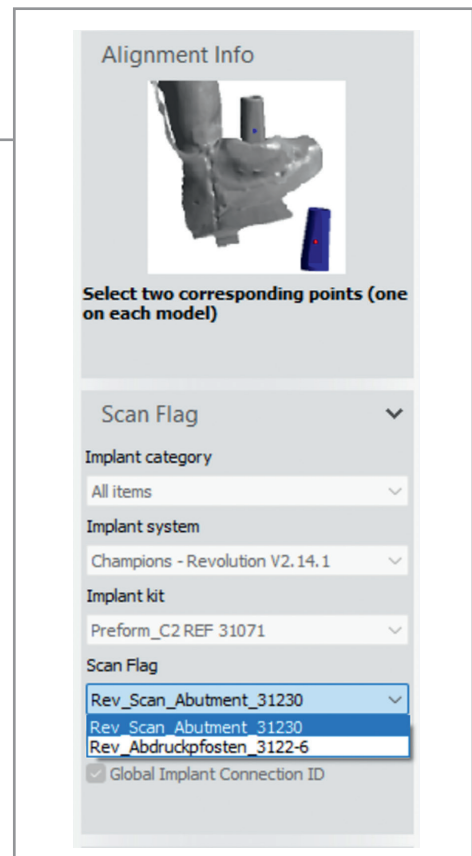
Alignment Info

Select two corresponding points (one on each model)

Scan Flag

Implant category

All items

Implant system

Champions - Revolution V2.14.1

Implant kit

Preform_C2 REF 31071

Scan Flag

Rev_Scan_Abutment_31230

Rev_Scan_Abutment_31230
Rev_Abdruckpfosten_3122-6

Global Implant Connection ID